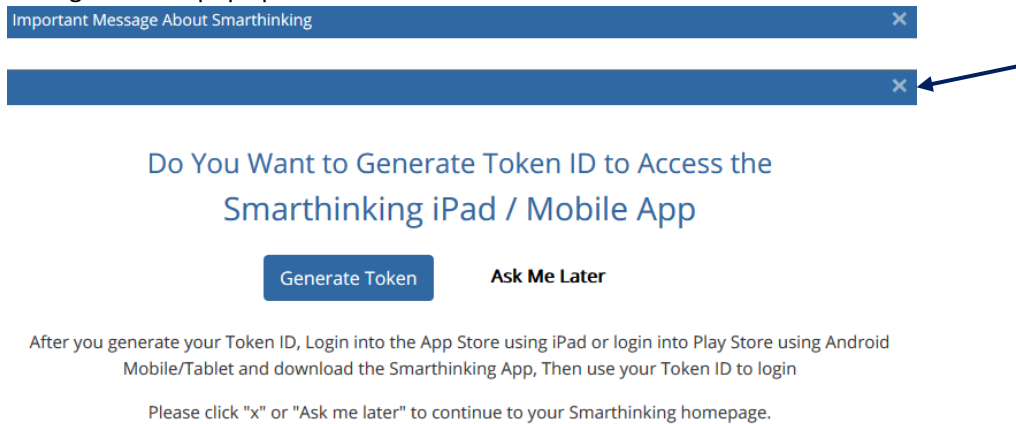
Important Message About Smarthinking ✕

✕

Do You Want to Generate Token ID to Access the Smarthinking iPad / Mobile App

Generate Token

Ask Me Later

After you generate your Token ID, Login into the App Store using iPad or login into Play Store using Android Mobile/Tablet and download the Smarthinking App, Then use your Token ID to login

Please click "x" or "Ask me later" to continue to your Smarthinking homepage.